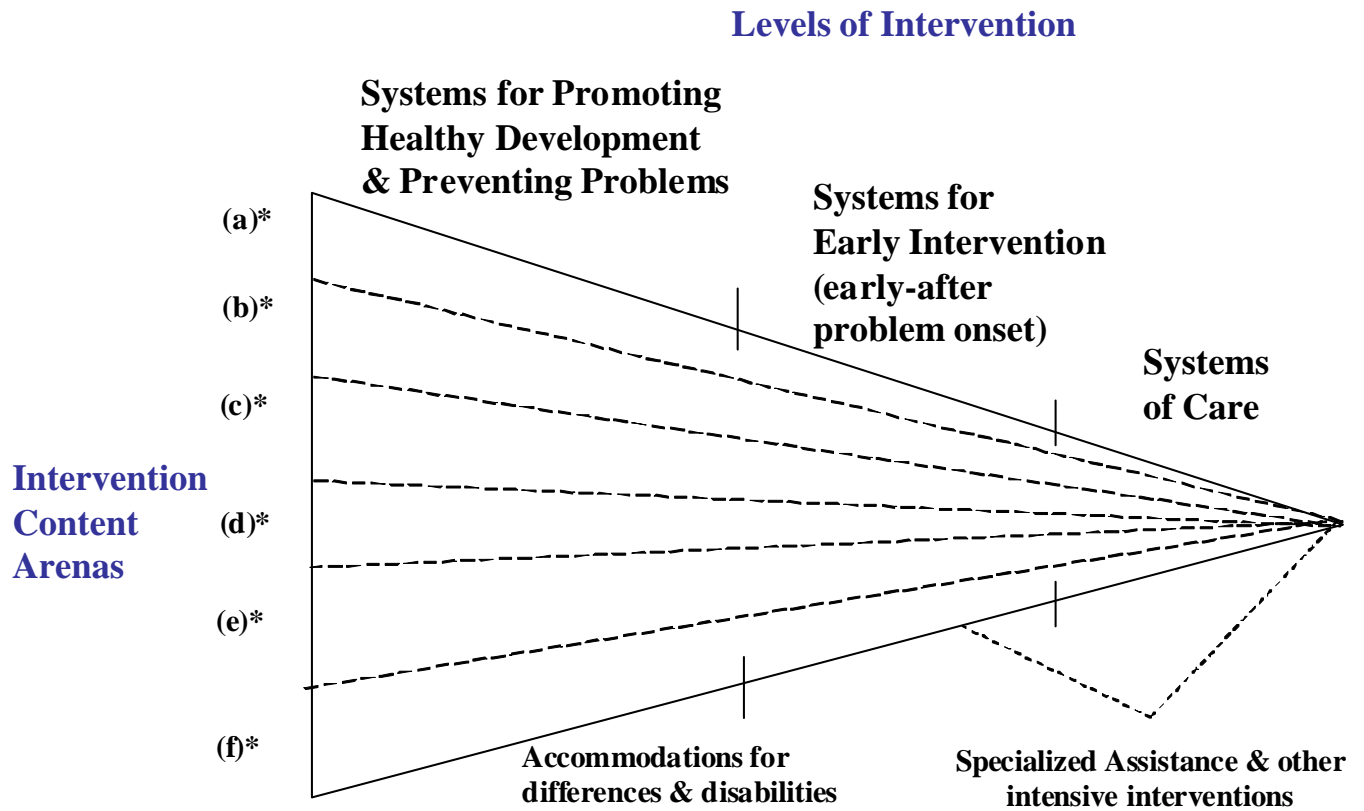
Levels of Intervention

Systems for Promoting Healthy Development & Preventing Problems

Systems for Early Intervention (early-after problem onset)

Systems of Care

(a)*

(b)*

(c)*

Intervention Content Arenas

(d)*

(e)*

(f)*

Accommodations for differences & disabilities

Specialized Assistance & other intensive interventions